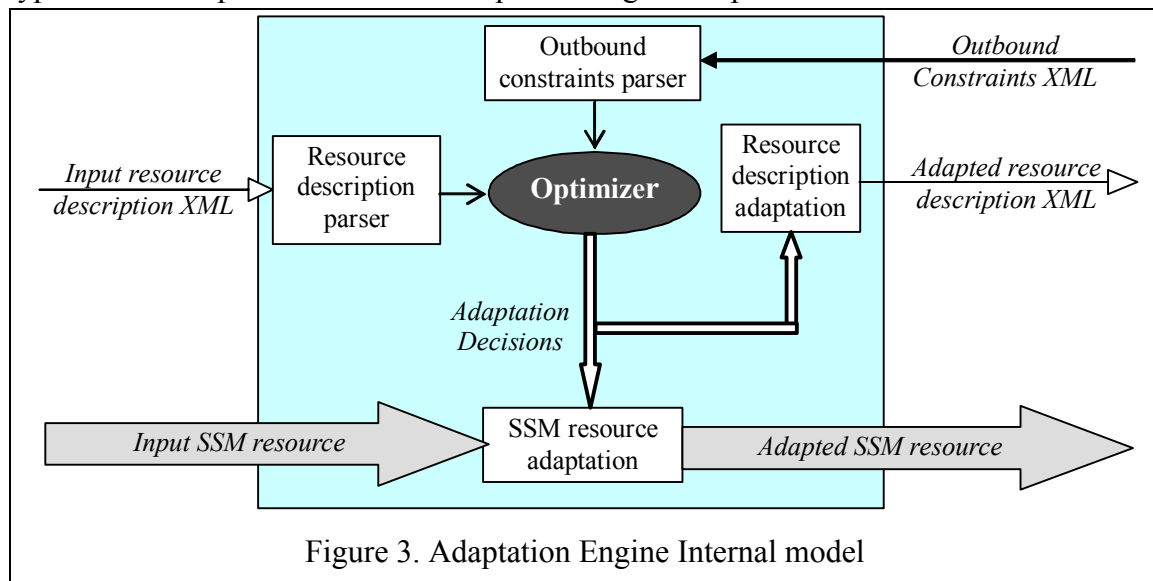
Outbound constraints parser

Outbound Constraints XML

Input resource description XML

Resource description parser

Optimizer

Resource description adaptation

Adapted resource description XML

Adaptation Decisions

Input SSM resource

SSM resource adaptation

Adapted SSM resource

Figure 3. Adaptation Engine Internal model